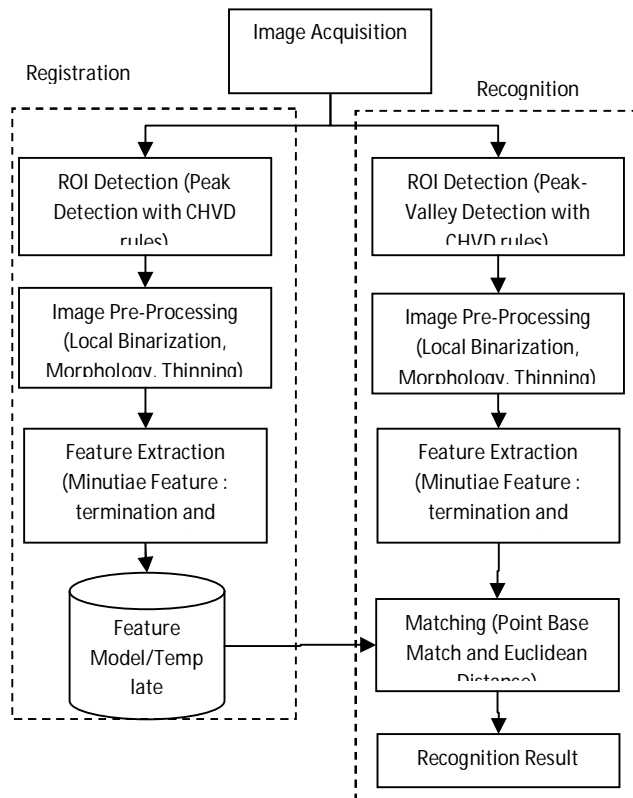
Image Acquisition

Registration

Recognition

ROI Detection (Peak Detection with CHVD rules)

Image Pre-Processing (Local Binarization, Morphology, Thinning)

Feature Extraction (Minutiae Feature : termination and

Feature Model/Template

ROI Detection (Peak-Valley Detection with CHVD rules)

Image Pre-Processing (Local Binarization, Morphology, Thinning)

Feature Extraction (Minutiae Feature : termination and

Matching (Point Base Match and Euclidean Distance)

Recognition Result